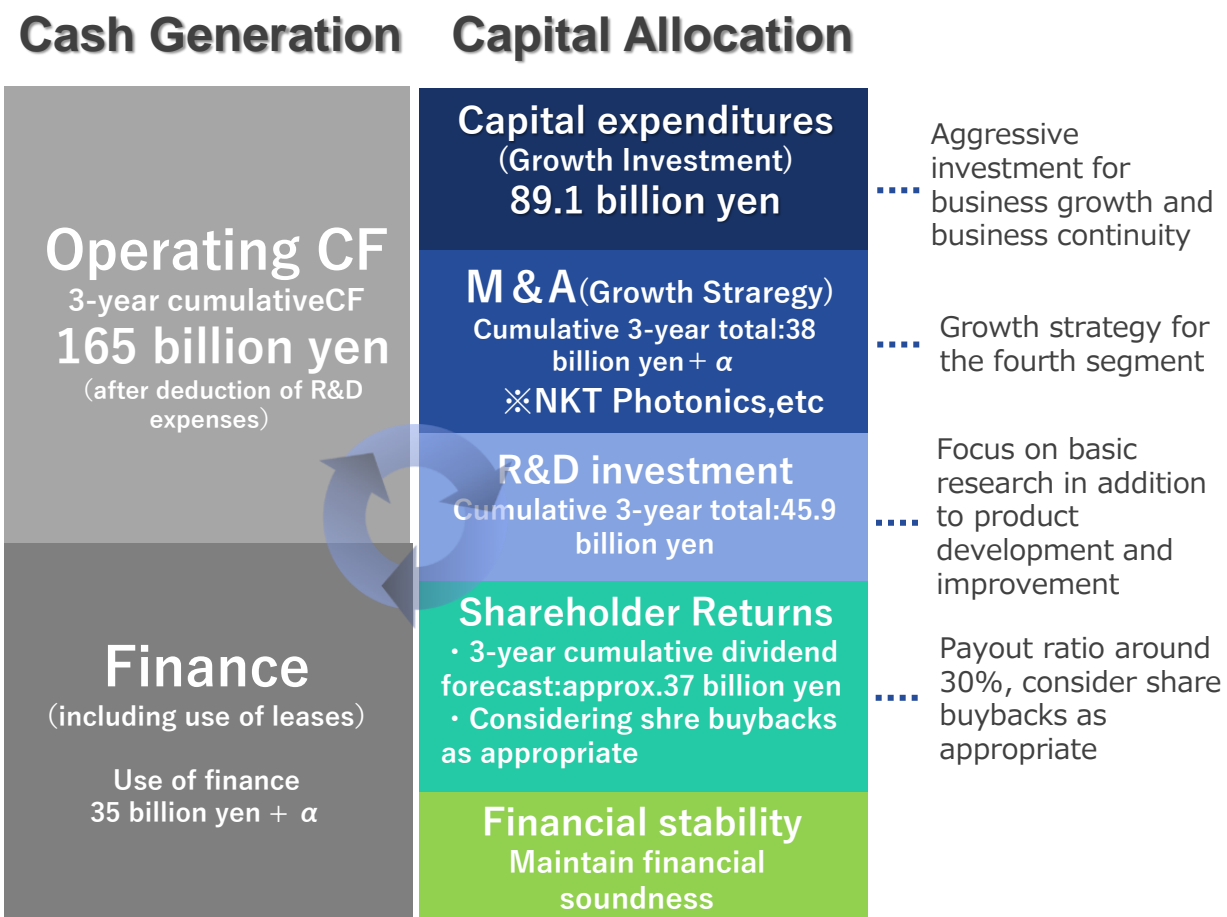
Cash Generation Capital Allocation

Operating CF
3-year cumulativeCF
165 billion yen
(after deduction of R&D expenses)

Finance
(including use of leases)

Use of finance
35 billion yen + α

Capital expenditures
(Growth Investment)
89.1 billion yen

Aggressive investment for business growth and business continuity

M&A(Growth Straregy)
Cumulative 3-year total:38 billion yen + α
※NKT Photonics,etc

Growth strategy for the fourth segment

R&D investment
Cumulative 3-year total:45.9 billion yen

Focus on basic research in addition to product development and improvement

Shareholder Returns
・3-year cumulative dividend forecast:approx.37 billion yen
・Considering shre buybacks as appropriate

Payout ratio around 30%, consider share buybacks as appropriate

Financial stability
Maintain financial soundness